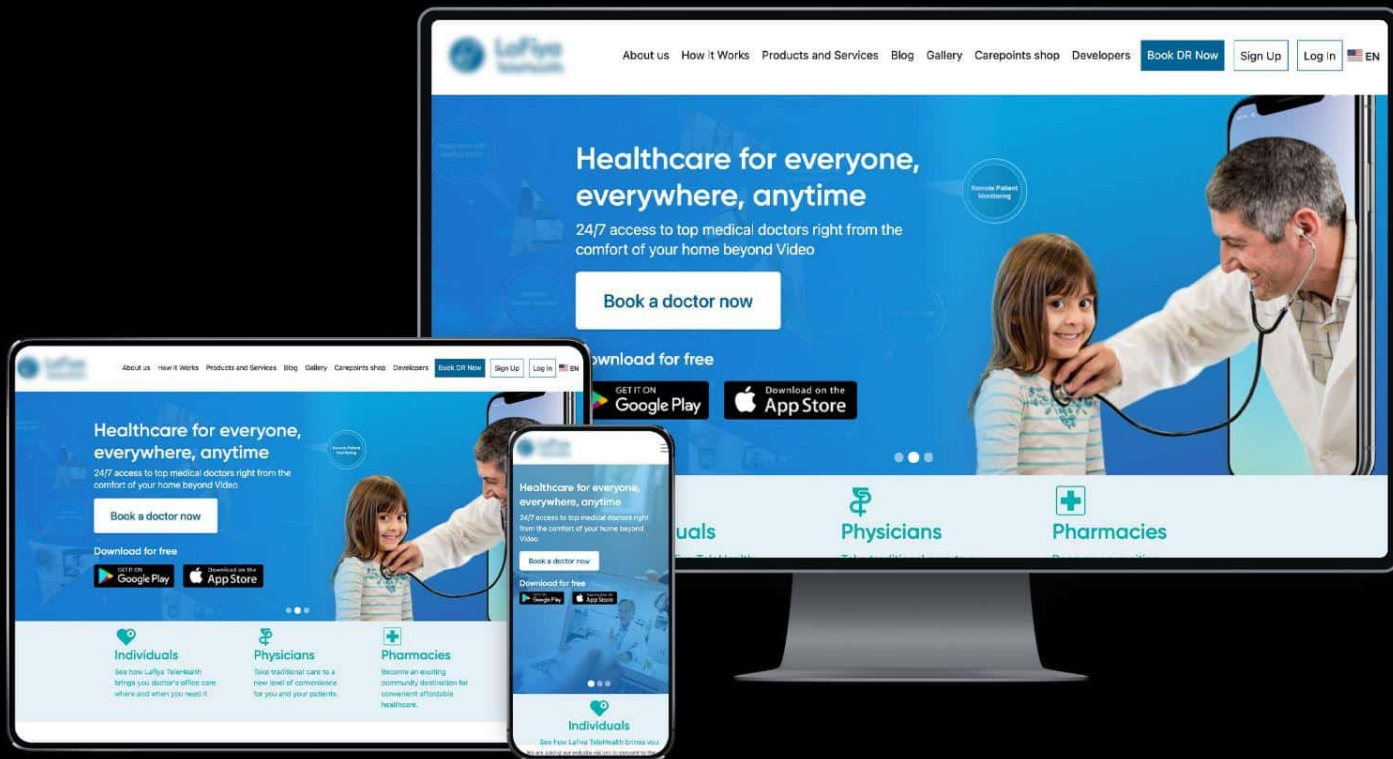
LaFiya Telehealth

About us How it Works Products and Services Blog Gallery Carepoints shop Developers Book DR Now Sign Up Log In EN

Healthcare for everyone, everywhere, anytime

24/7 access to top medical doctors right from the comfort of your home beyond Video

Book a doctor now

Remote Patient Monitoring

ownload for free

GET IT ON Google Play

Download on the App Store

uals

Physicians

Pharmacies

LaFiya Telehealth

About us How it Works Products and Services Blog Gallery Carepoints shop Developers Book DR Now Sign Up Log In EN

Healthcare for everyone, everywhere, anytime

24/7 access to top medical doctors right from the comfort of your home beyond Video

Book a doctor now

Remote Patient Monitoring

Download for free

GET IT ON Google Play

Download on the App Store

Individuals

See how LaFiya TeleHealth brings you doctor's office care where and when you need it

Physicians

Take traditional care to a new level of convenience for you and your patients.

Pharmacies

Become an exciting community destination for convenient affordable healthcare.

LaFiya Telehealth

Healthcare for everyone, everywhere, anytime

24/7 access to top medical doctors right from the comfort of your home beyond Video

Book a doctor now

Download for free

Google Play

App Store

Individuals

See how LaFiya TeleHealth brings you

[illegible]